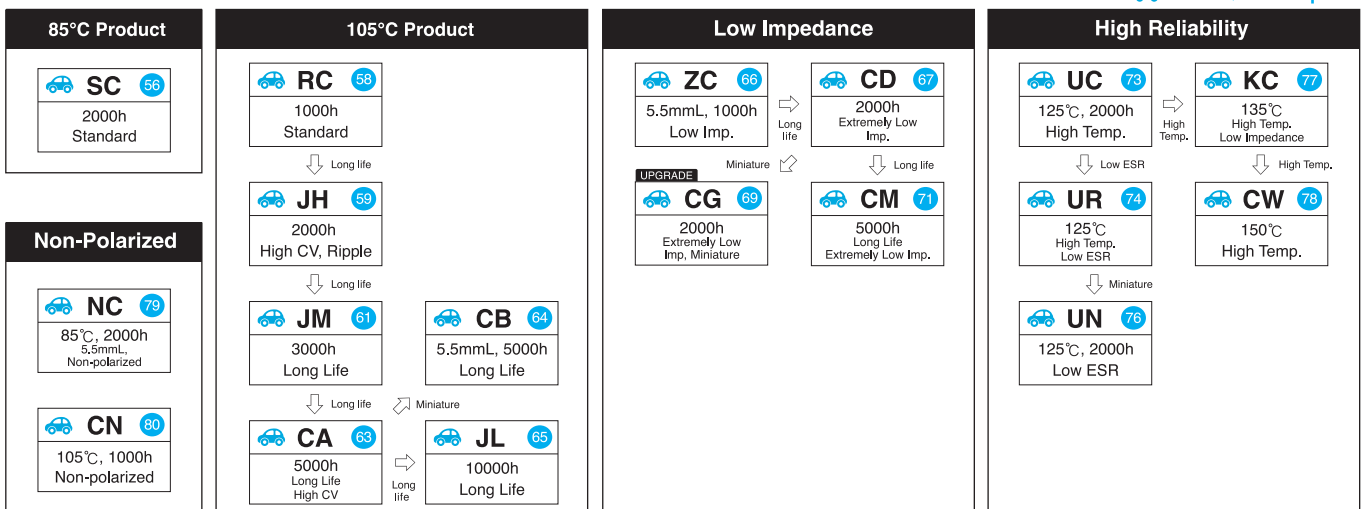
85°C Product

SC 56
2000h
Standard

Non-Polarized

NC 79
85℃, 2000h
5.5mmL,
Non-polarized

CN 80
105℃, 1000h
Non-polarized

105°C Product

RC 58
1000h
Standard

Long life

JH 59
2000h
High CV, Ripple

Long life

JM 61
3000h
Long Life

CB 64
5.5mmL, 5000h
Long Life

Long life

Miniature

CA 63
5000h
Long Life
High CV

Long life

JL 65
10000h
Long Life

Low Impedance

ZC 66
5.5mmL, 1000h
Low Imp.

Long life

CD 67
2000h
Extremely Low
Imp.

Miniature

Long life

UPGRADE
CG 69
2000h
Extremely Low
Imp, Miniature

CM 71
5000h
Long Life
Extremely Low Imp.

High Reliability

UC 73
125℃, 2000h
High Temp.

High Temp.

KC 77
135℃
High Temp.
Low Impedance

Low ESR

High Temp.

UR 74
125℃
High Temp.
Low ESR

CW 78
150℃
High Temp.

Miniature

UN 76
125℃, 2000h
Low ESR